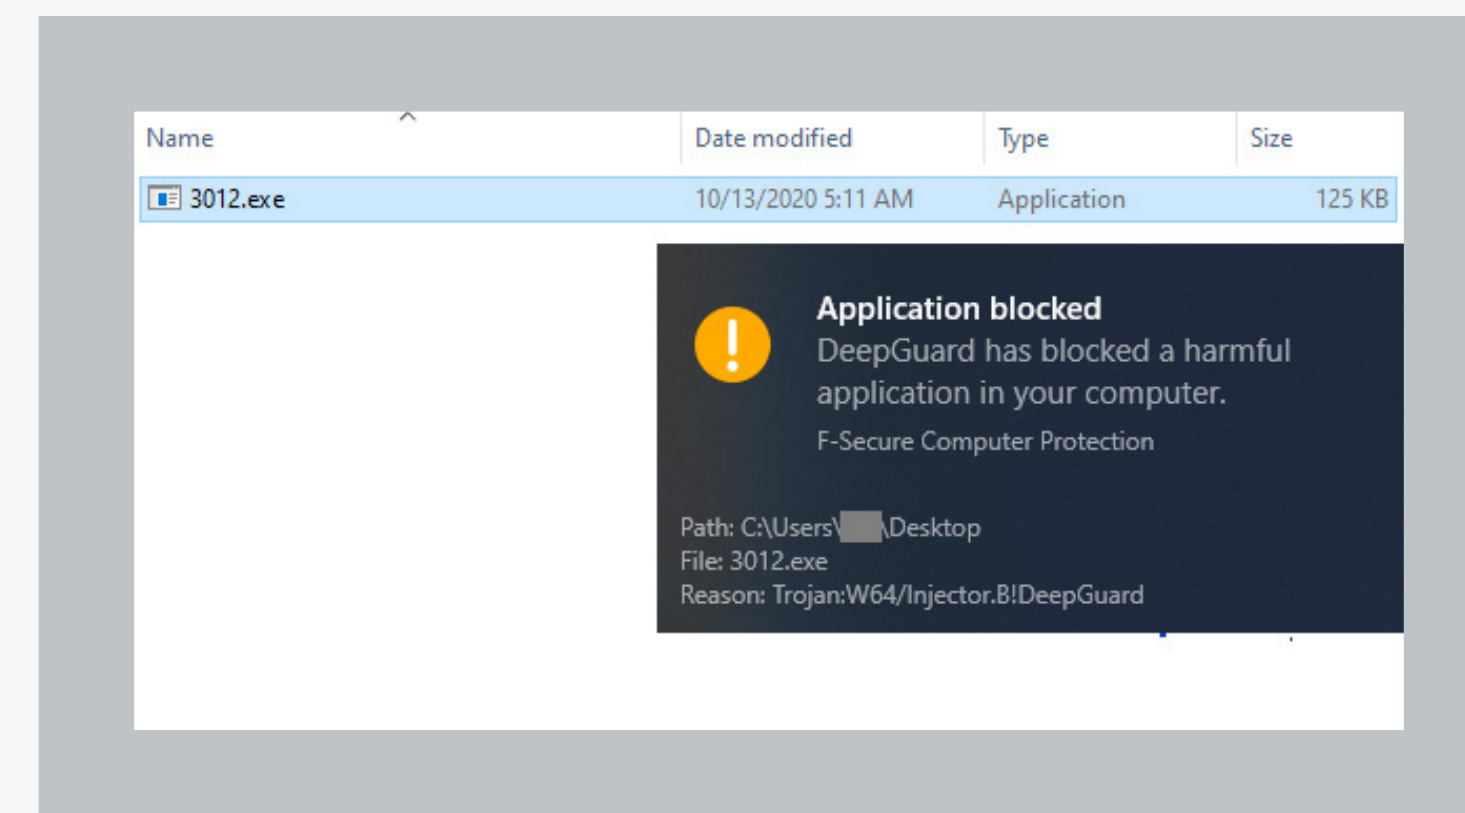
| Name | Date modified | Type | Size |
|---|---|---|---|
| 3012.exe | 10/13/2020 5:11 AM | Application | 125 KB |

Application blocked
DeepGuard has blocked a harmful application in your computer.
F-Secure Computer Protection

Path: C:\Users\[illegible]\Desktop
File: 3012.exe
Reason: Trojan:W64/Injector.B!DeepGuard